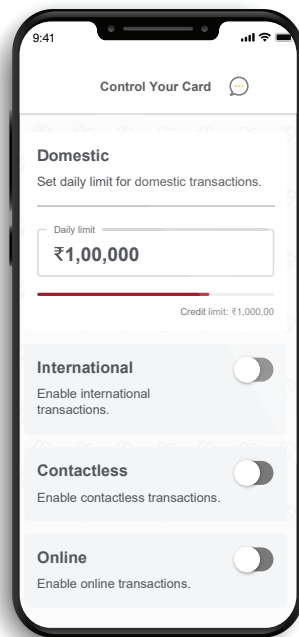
9:41

Control Your Card

Domestic

Set daily limit for domestic transactions.

Daily limit

₹1,00,000

Credit limit: ₹1,000,00

International

Enable international transactions.

Contactless

Enable contactless transactions.

Online

Enable online transactions.